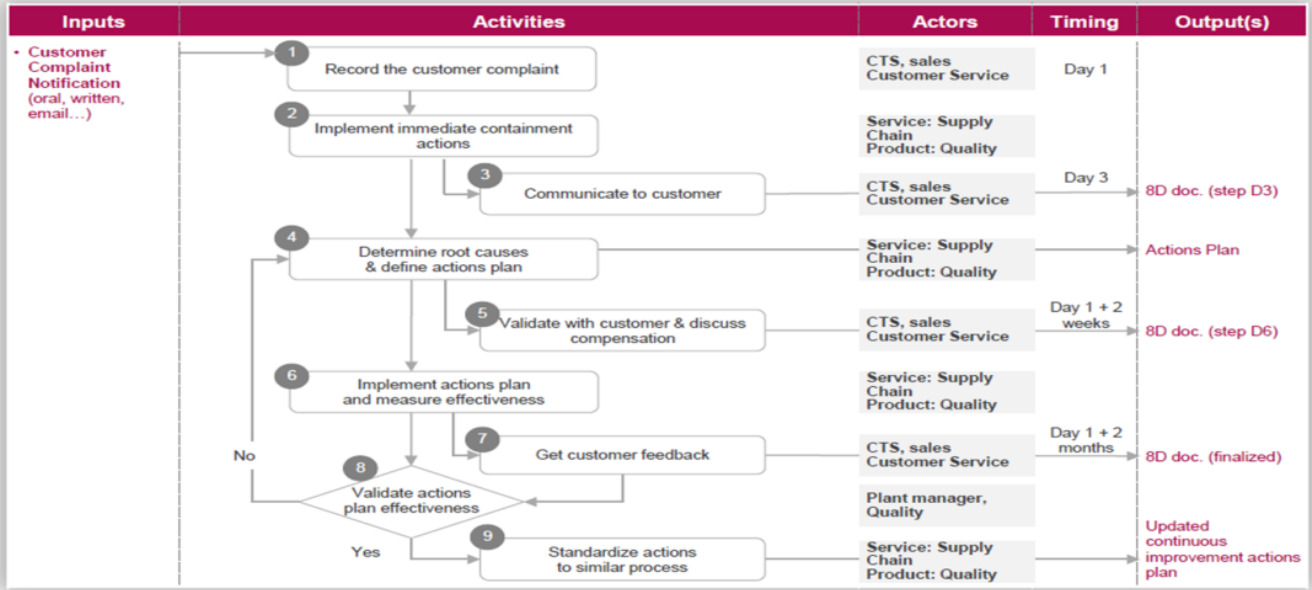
| Inputs | Activities | Actors | Timing | Output(s) |
|---|---|---|---|---|

• Customer Complaint Notification (oral, written, email…)

1 Record the customer complaint
CTS, sales Customer Service
Day 1

2 Implement immediate containment actions
Service: Supply Chain Product: Quality

3 Communicate to customer
CTS, sales Customer Service
Day 3
8D doc. (step D3)

4 Determine root causes & define actions plan
Service: Supply Chain Product: Quality
Actions Plan

5 Validate with customer & discuss compensation
CTS, sales Customer Service
Day 1 + 2 weeks
8D doc. (step D6)

6 Implement actions plan and measure effectiveness
Service: Supply Chain Product: Quality

7 Get customer feedback
CTS, sales Customer Service
Day 1 + 2 months
8D doc. (finalized)

No

8 Validate actions plan effectiveness
Plant manager, Quality

Yes

9 Standardize actions to similar process
Service: Supply Chain Product: Quality
Updated continuous improvement actions plan